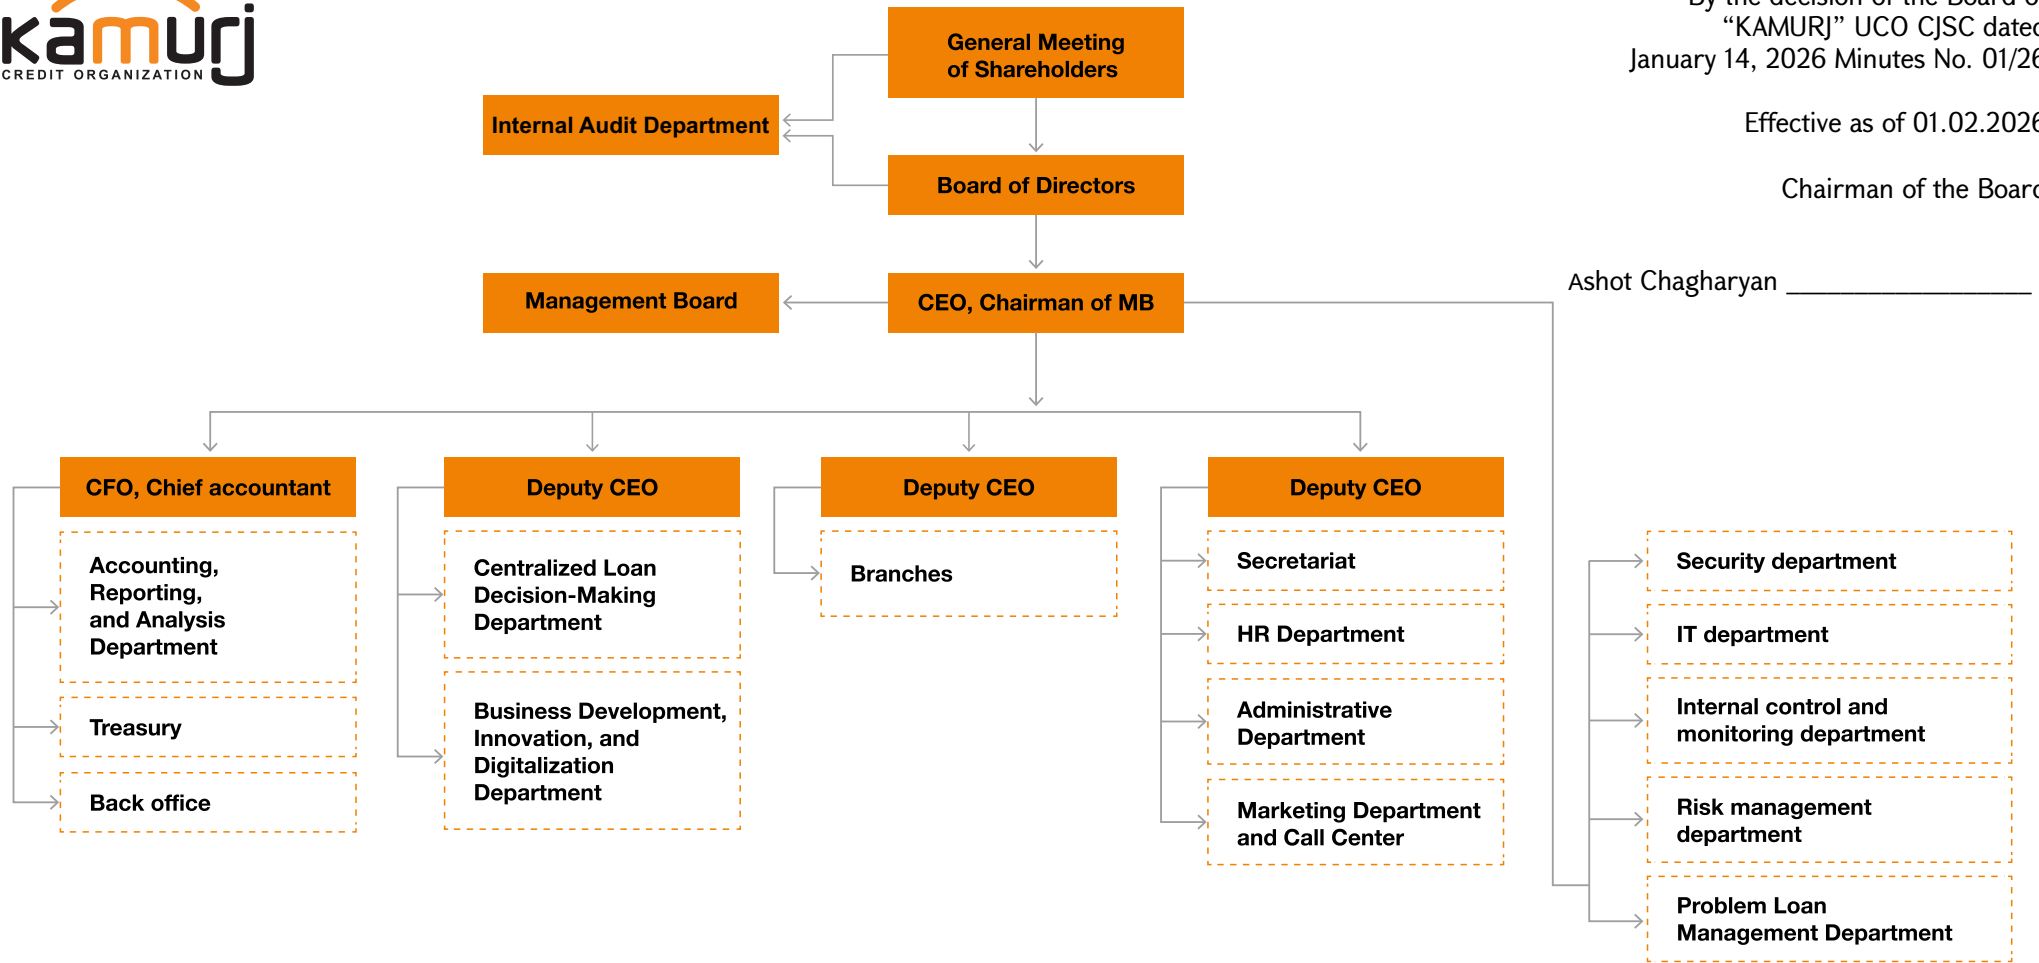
kamurj
CREDIT ORGANIZATION

By the decision of the Board o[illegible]
"KAMURJ" UCO CJSC date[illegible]
January 14, 2026 Minutes No. 01/2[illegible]

Effective as of 01.02.202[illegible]

Chairman of the Boar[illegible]

Ashot Chagharyan ________________

General Meeting of Shareholders

Internal Audit Department

Board of Directors

Management Board

CEO, Chairman of MB

CFO, Chief accountant

Accounting, Reporting, and Analysis Department

Treasury

Back office

Deputy CEO

Centralized Loan Decision-Making Department

Business Development, Innovation, and Digitalization Department

Deputy CEO

Branches

Deputy CEO

Secretariat

HR Department

Administrative Department

Marketing Department and Call Center

Security department

IT department

Internal control and monitoring department

Risk management department

Problem Loan Management Department